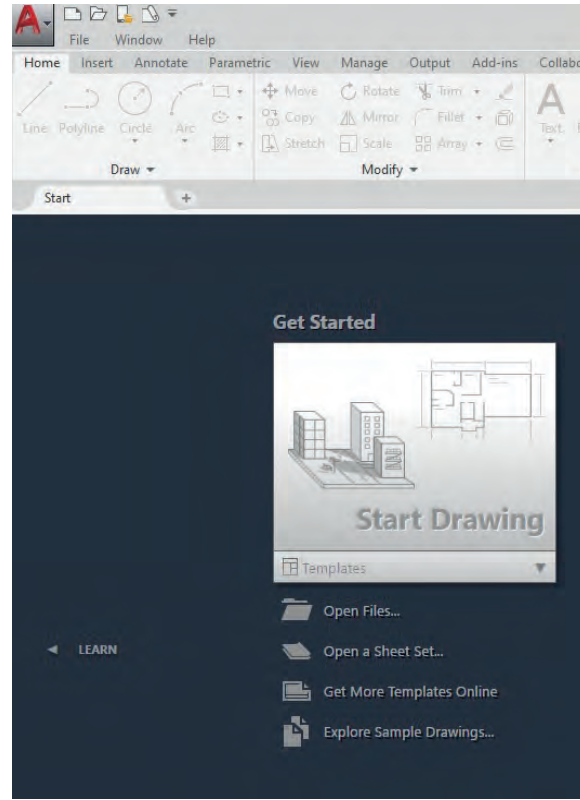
File Window Help

Home Insert Annotate Parametric View Manage Output Add-ins Collabo

Line Polyline Circle Arc

Draw ▾

Move Rotate Trim Copy Mirror Fillet Stretch Scale Array

Modify ▾

Text

Start +

Get Started

Start Drawing

Templates

◄ LEARN

Open Files...

Open a Sheet Set...

Get More Templates Online

Explore Sample Drawings...